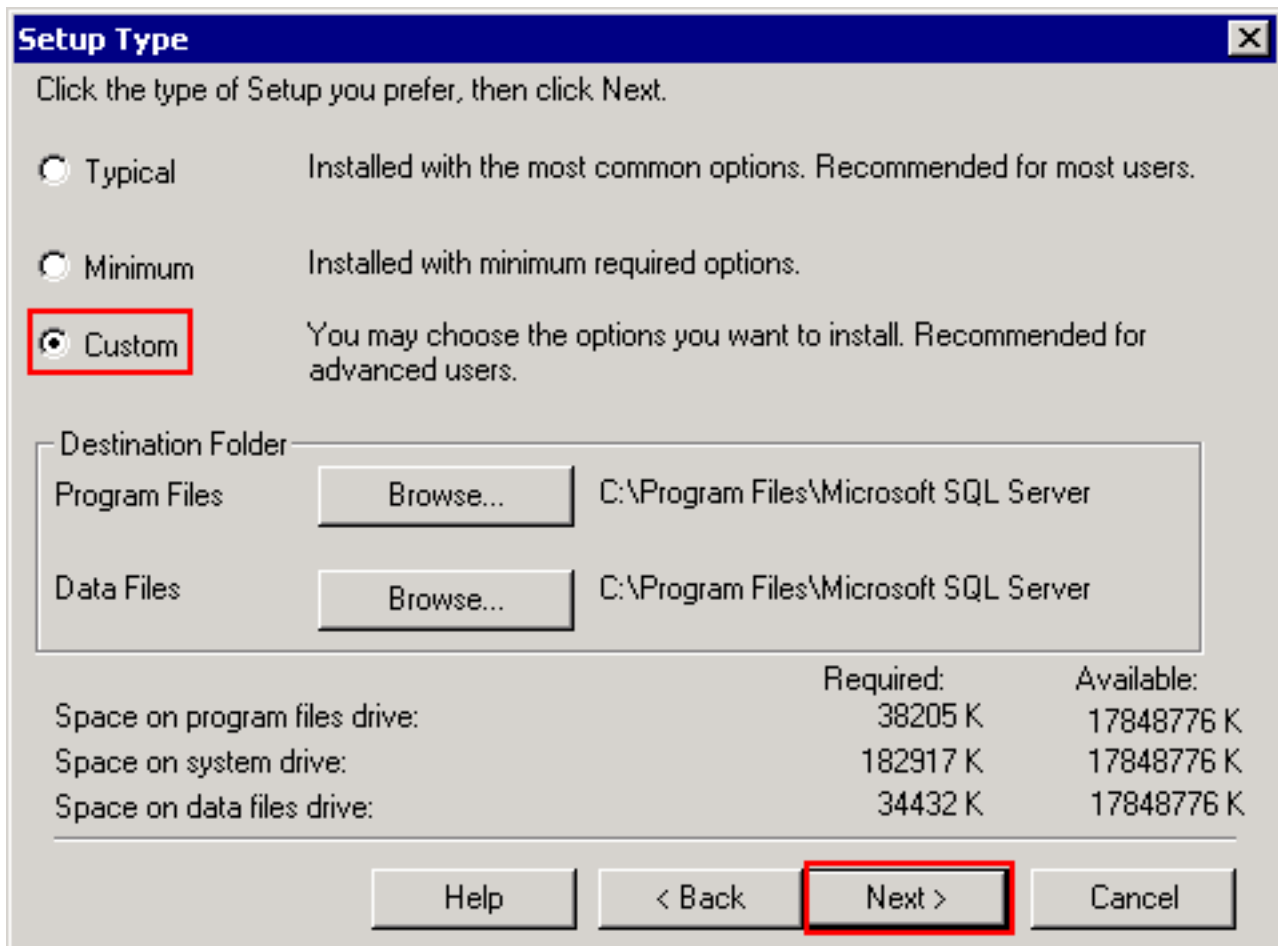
Setup Type

Click the type of Setup you prefer, then click Next.

Typical Installed with the most common options. Recommended for most users.

Minimum Installed with minimum required options.

Custom You may choose the options you want to install. Recommended for advanced users.

Destination Folder

Program Files Browse... C:\Program Files\Microsoft SQL Server

Data Files Browse... C:\Program Files\Microsoft SQL Server

| | Required: | Available: |
|---|---|---|
| Space on program files drive: | 38205 K | 17848776 K |
| Space on system drive: | 182917 K | 17848776 K |
| Space on data files drive: | 34432 K | 17848776 K |

Help < Back Next > Cancel